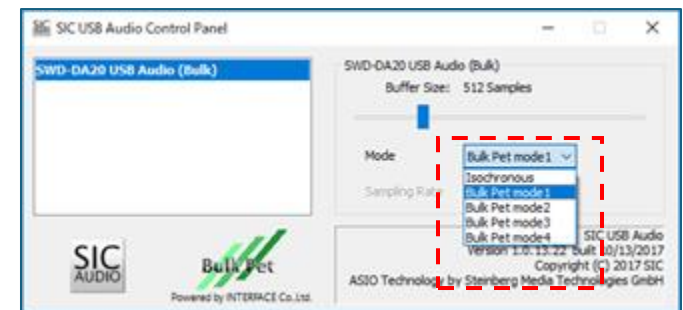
SIC USB Audio Control Panel

SWD-DA20 USB Audio (Bulk)

SWD-DA20 USB Audio (Bulk)
Buffer Size: 512 Samples

Mode
Bulk Pet mode1
Isochronous
Bulk Pet mode1
Bulk Pet mode2
Bulk Pet mode3
Bulk Pet mode4

Sampling Rate

SIC AUDIO

Bulk Pet
Powered by INTERFACE Co.,Ltd.

SIC USB Audio
Version 1.0.13.22 Built 10/13/2017
Copyright (C) 2017 SIC
ASIO Technology by Steinberg Media Technologies GmbH